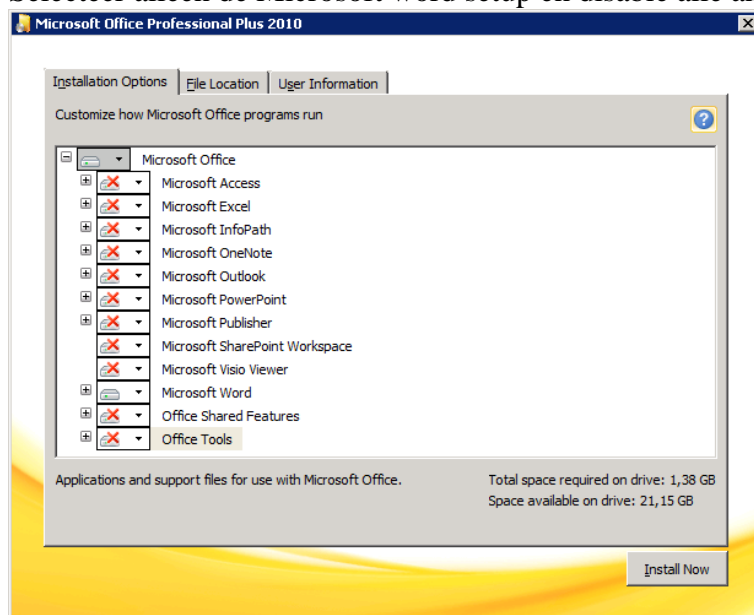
Microsoft Office Professional Plus 2010

Installation Options | File Location | User Information

Customize how Microsoft Office programs run

Microsoft Office
Microsoft Access
Microsoft Excel
Microsoft InfoPath
Microsoft OneNote
Microsoft Outlook
Microsoft PowerPoint
Microsoft Publisher
Microsoft SharePoint Workspace
Microsoft Visio Viewer
Microsoft Word
Office Shared Features
Office Tools

Applications and support files for use with Microsoft Office.

Total space required on drive: 1,38 GB
Space available on drive: 21,15 GB

Install Now